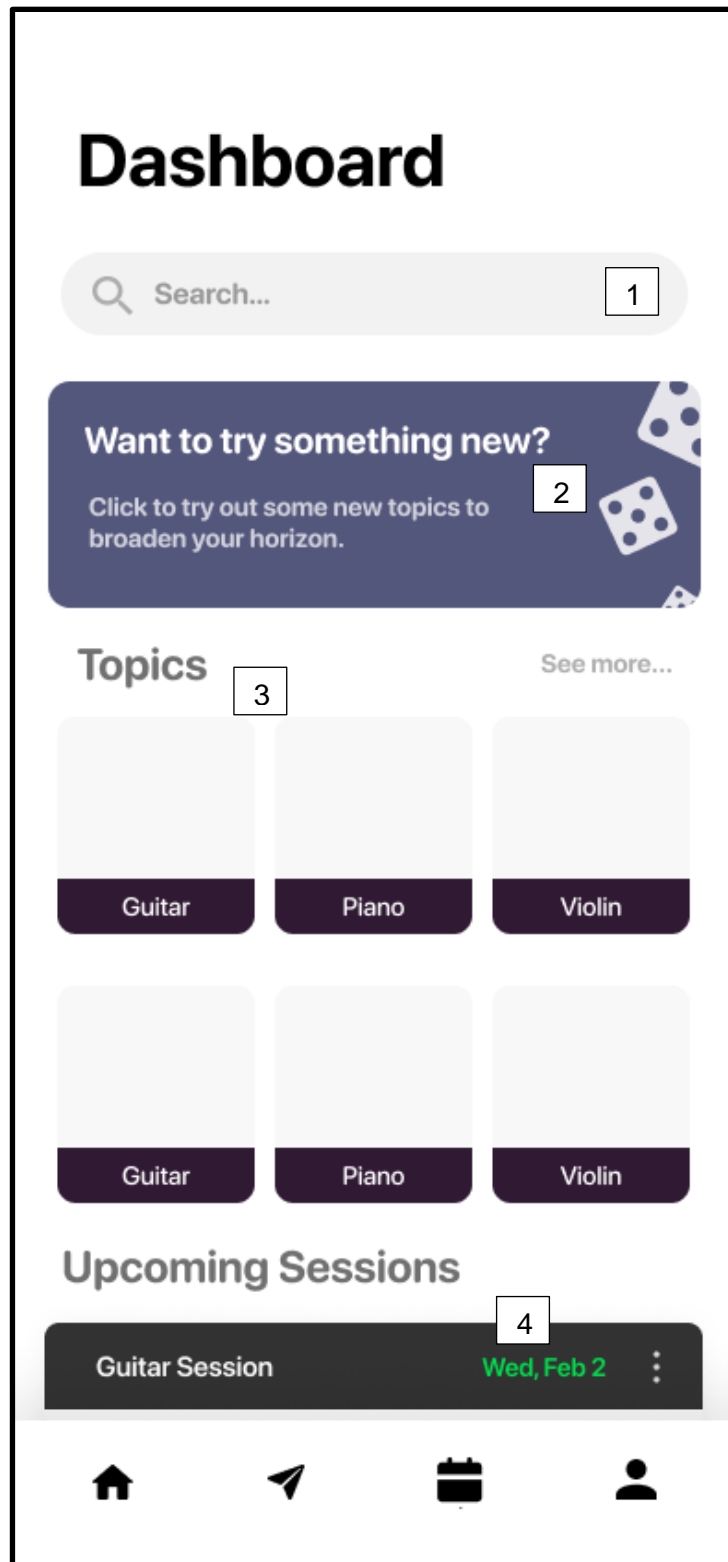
Dashboard

Search...

1

Want to try something new?

2

Click to try out some new topics to broaden your horizon.

Topics

3

See more...

Guitar

Piano

Violin

Guitar

Piano

Violin

Upcoming Sessions

4

Guitar Session

Wed, Feb 2